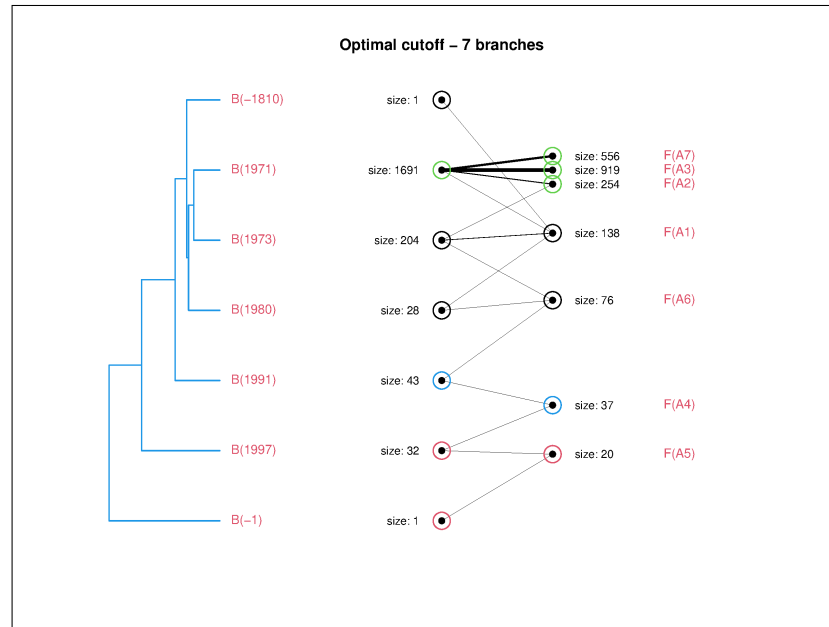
Optimal cutoff – 7 branches

B(–1810)
B(1971)
B(1973)
B(1980)
B(1991)
B(1997)
B(–1)

size: 1
size: 1691
size: 204
size: 28
size: 43
size: 32
size: 1

size: 556 F(A7)
size: 919 F(A3)
size: 254 F(A2)
size: 138 F(A1)
size: 76 F(A6)
size: 37 F(A4)
size: 20 F(A5)